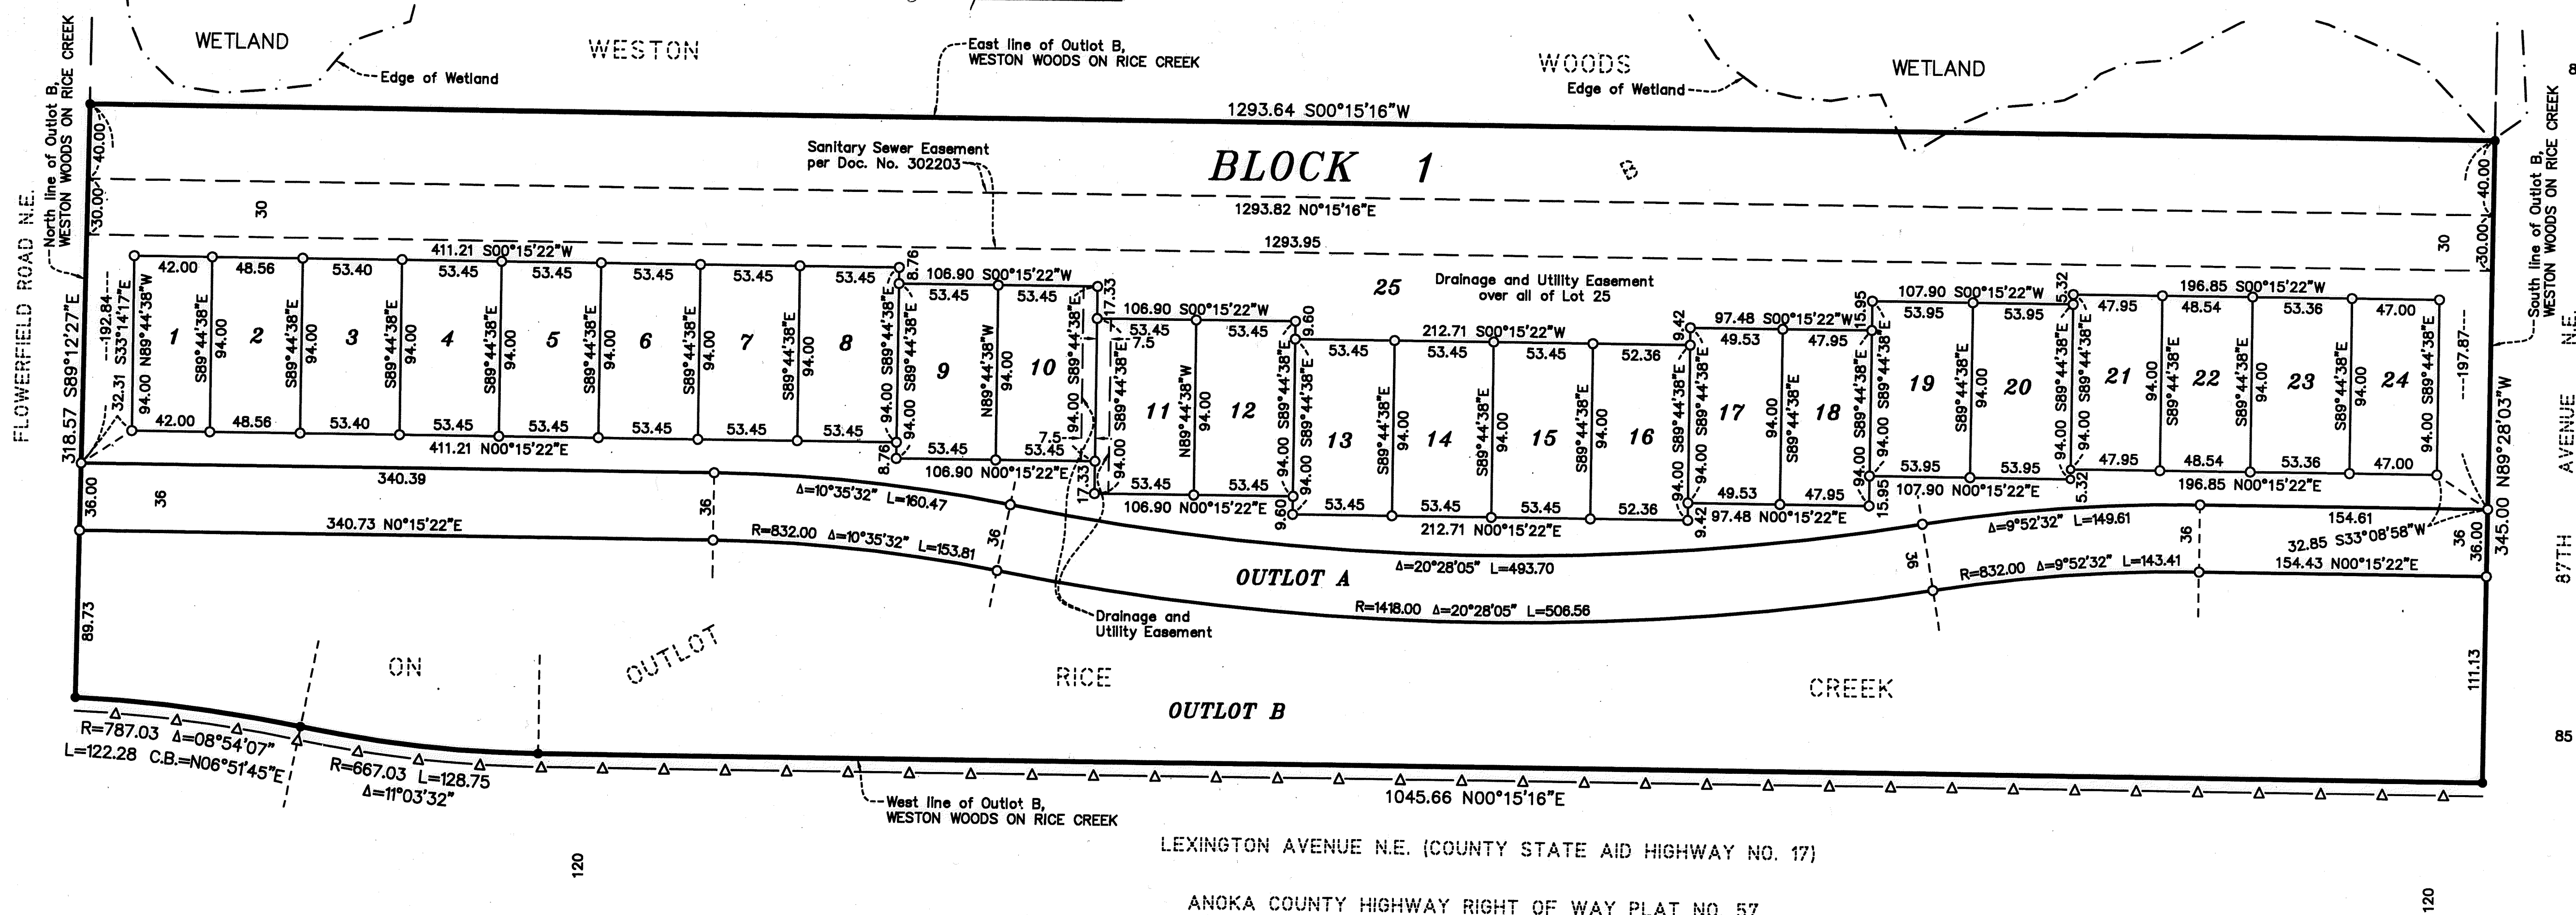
WETLAND
WESTON
WOODS
WETLAND
Edge of Wetland
East line of Outlot B, WESTON WOODS ON RICE CREEK
Edge of Wetland
North line of Outlot B, WESTON WOODS ON RICE CREEK
1293.64 S00°15'16"W
40.00
Sanitary Sewer Easement per Doc. No. 302203
BLOCK 1
B
South line of Outlot B, WESTON WOODS ON RICE CREEK
40.00
30.00
30
1293.82 N0°15'16"E
1293.95
30
30.00
FLOWERFIELD ROAD N.E.
411.21 S00°15'22"W
106.90 S00°15'22"W
106.90 S00°15'22"W
212.71 S00°15'22"W
97.48 S00°15'22"W
107.90 S00°15'22"W
196.85 S00°15'22"W
25
Drainage and Utility Easement over all of Lot 25
42.00
48.56
53.40
53.45
53.45
53.45
53.45
53.45
8.76
53.45
53.45
17.33
53.45
53.45
9.60
53.45
53.45
53.45
52.36
9.42
49.53
47.95
15.95
53.95
53.95
5.32
47.95
48.54
53.36
47.00
192.84
S33°14'17"E
32.31
94.00 N89°44'38"W
1
2
3
4
5
6
7
8
9
10
11
12
13
14
15
16
17
18
19
20
21
22
23
24
S89°44'38"E
94.00
N89°44'38"W
7.5
197.87
318.57 S89°12'27"E
42.00
48.56
53.40
53.45
53.45
53.45
53.45
53.45
411.21 N00°15'22"E
8.76
53.45
53.45
7.5
106.90 N00°15'22"E
53.45
53.45
106.90 N00°15'22"E
17.33
53.45
53.45
53.45
52.36
212.71 N00°15'22"E
9.60
49.53
47.95
97.48 N00°15'22"E
9.42
53.95
53.95
107.90 N00°15'22"E
15.95
47.95
48.54
53.36
47.00
196.85 N00°15'22"E
5.32
345.00 N89°28'03"W
87TH AVENUE N.E.
340.39
36.00
36
36
Δ=10°35'32" L=160.47
36
340.73 N0°15'22"E
R=832.00 Δ=10°35'32" L=153.81
Δ=9°52'32" L=149.61
154.61
32.85 S33°08'58"W
36
36.00
36
OUTLOT A
Δ=20°28'05" L=493.70
36
R=832.00 Δ=9°52'32" L=143.41
154.43 N00°15'22"E
R=1418.00 Δ=20°28'05" L=506.56
89.73
Drainage and Utility Easement
ON
OUTLOT
RICE
CREEK
111.13
OUTLOT B
R=787.03 Δ=08°54'07"
L=122.28 C.B.=N06°51'45"E
R=667.03 L=128.75
Δ=11°03'32"
West line of Outlot B, WESTON WOODS ON RICE CREEK
1045.66 N00°15'16"E
LEXINGTON AVENUE N.E. (COUNTY STATE AID HIGHWAY NO. 17)
120
ANOKA COUNTY HIGHWAY RIGHT OF WAY PLAT NO. 57
120
85